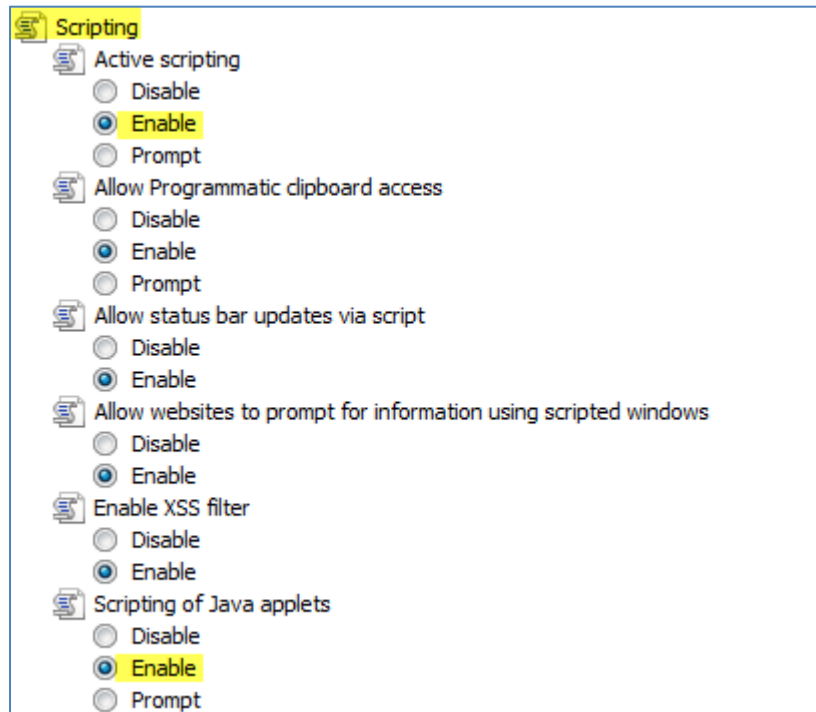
Scripting
Active scripting
Disable
Enable
Prompt
Allow Programmatic clipboard access
Disable
Enable
Prompt
Allow status bar updates via script
Disable
Enable
Allow websites to prompt for information using scripted windows
Disable
Enable
Enable XSS filter
Disable
Enable
Scripting of Java applets
Disable
Enable
Prompt